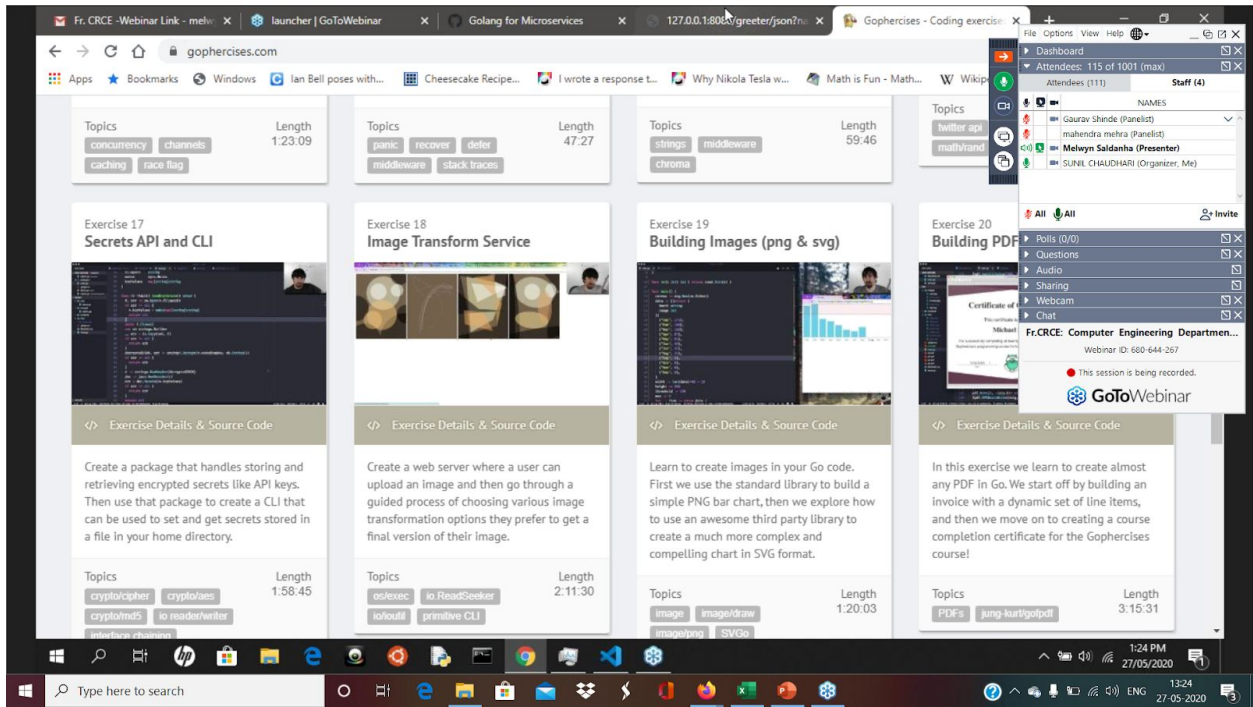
Fr. CRCE -Webinar Link - melw × | launcher | GoToWebinar × | Golang for Microservices × | 127.0.0.1:8080/greeter/json?na × | Gophercises - Coding exercise ×

gophercises.com

Apps Bookmarks Windows Ian Bell poses with... Cheesecake Recipe... I wrote a response t... Why Nikola Tesla w... Math is Fun - Math... Wikip

Topics concurrency channels caching race flag Length 1:23:09

Topics panic recover defer middleware stack traces Length 47:27

Topics strings middleware chroma Length 59:46

Topics twitter api math/rand

Exercise 17
Secrets API and CLI

Exercise Details & Source Code

Create a package that handles storing and retrieving encrypted secrets like API keys. Then use that package to create a CLI that can be used to set and get secrets stored in a file in your home directory.

Topics crypto/cipher crypto/aes crypto/md5 io reader/writer interface chaining Length 1:58:45

Exercise 18
Image Transform Service

Exercise Details & Source Code

Create a web server where a user can upload an image and then go through a guided process of choosing various image transformation options they prefer to get a final version of their image.

Topics os/exec io.ReadSeeker io/ioutil primitive CLI Length 2:11:30

Exercise 19
Building Images (png & svg)

Exercise Details & Source Code

Learn to create images in your Go code. First we use the standard library to build a simple PNG bar chart, then we explore how to use an awesome third party library to create a much more complex and compelling chart in SVG format.

Topics image image/draw image/png SVGo Length 1:20:03

Exercise 20
Building PDF

Exercise Details & Source Code

In this exercise we learn to create almost any PDF in Go. We start off by building an invoice with a dynamic set of line items, and then we move on to creating a course completion certificate for the Gophercises course!

Topics PDFs jung-kurt/gofpdf Length 3:15:31

File Options View Help
Dashboard
Attendees: 115 of 1001 (max)
Attendees (111) Staff (4)
NAMES
Gaurav Shinde (Panelist)
mahendra mehra (Panelist)
Melwyn Saldanha (Presenter)
SUNIL CHAUDHARI (Organizer, Me)
All All Invite
Polls (0/0)
Questions
Audio
Sharing
Webcam
Chat
Fr.CRCE: Computer Engineering Departmen...
Webinar ID: 680-644-267
This session is being recorded.
GoToWebinar

1:24 PM 27/05/2020

Type here to search
ENG 13:24 27-05-2020